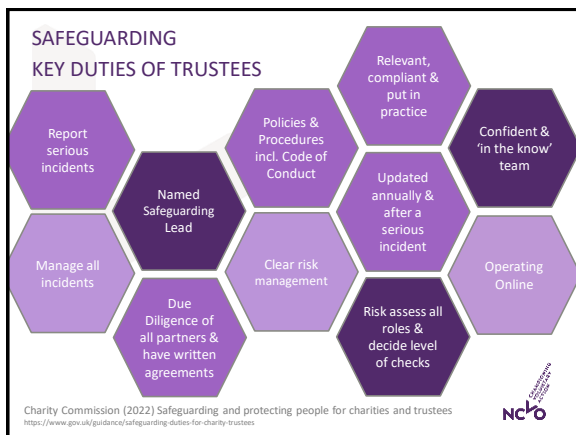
SAFEGUARDING
KEY DUTIES OF TRUSTEES

Report serious incidents

Named Safeguarding Lead

Manage all incidents

Due Diligence of all partners & have written agreements

Policies & Procedures incl. Code of Conduct

Clear risk management

Relevant, compliant & put in practice

Updated annually & after a serious incident

Risk assess all roles & decide level of checks

Confident & 'in the know' team

Operating Online

Charity Commission (2022) Safeguarding and protecting people for charities and trustees
https://www.gov.uk/guidance/safeguarding-duties-for-charity-trustees

NCVO